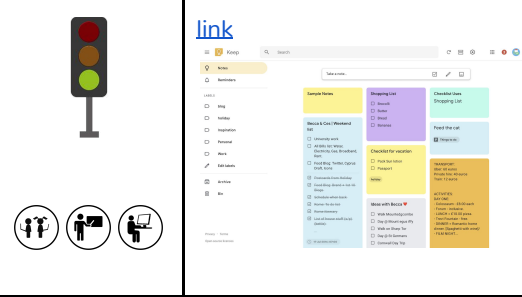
link

Keep

Search

Notes

Reminders

LABELS

blog

holiday

Inspiration

Personal

Work

Edit labels

Archive

Bin

Take a note...

Sample Notes

Becca & Cos | Weekend list

Checklist for vacation

Shopping List

Checklist Uses
Shopping List

Feed the cat

Ideas with Becca

Privacy · Terms
Open-source licences